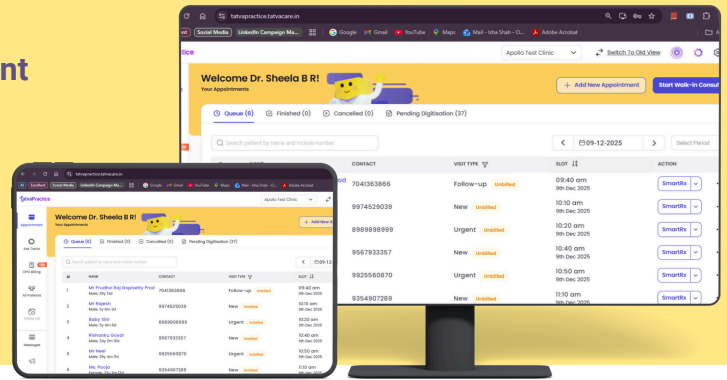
nt

tatvapractice.tatvacare.in
Social Media LinkedIn Campaign Ma... Google Gmail YouTube Maps Mail - Isha Shah - O... Adobe Acrobat
tice
Apollo Test Clinic
Switch To Old View
Welcome Dr. Sheela B R!
Your Appointments
+ Add New Appointment
Start Walk-in Consu
Queue (6) Finished (0) Cancelled (0) Pending Digitisation (37)
Search patient by name and mobile number
09-12-2025
Select Period

| CONTACT | VISIT TYPE | SLOT | ACTION |
|---|---|---|---|
| 7041363866 | Follow-up Unbilled | 09:40 am 9th Dec 2025 | SmartRx |
| 9974529039 | New Unbilled | 10:10 am 9th Dec 2025 | SmartRx |
| 8989896999 | Urgent Unbilled | 10:20 am 9th Dec 2025 | SmartRx |
| 9567933357 | New Unbilled | 10:40 am 9th Dec 2025 | SmartRx |
| 9925560870 | Urgent Unbilled | 10:50 am 9th Dec 2025 | SmartRx |
| 9354907289 | New Unbilled | 11:10 am 9th Dec 2025 | SmartRx |

tatvapractice.tatvacare.in
tatvaPractice
Appointment
Ask Tatva
OPD Billing
All Patients
Follow Up
Messages
Welcome Dr. Sheela B R!
Your Appointments
Apollo Test Clinic
+ Add New A
Queue (6) Finished (0) Cancelled (0) Pending Digitisation (37)
Search patient by name and mobile number
09-12

| # | NAME | CONTACT | VISIT TYPE | SLOT |
|---|---|---|---|---|
| 1 | Mr Prudhvi Raj Dopisetty Prod Male, 38y 0d | 7041363866 | Follow-up Unbilled | 09:40 am 9th Dec 2025 |
| 2 | Mr Rajesh Male, 7y 6m 9d | 9974529039 | New Unbilled | 10:10 am 9th Dec 2025 |
| 3 | Baby Shiv Male, 5y 6m 9d | 8989896999 | Urgent Unbilled | 10:20 am 9th Dec 2025 |
| 4 | Rishanku Goyal Male, 34y 2m 19d | 9567933357 | New Unbilled | 10:40 am 9th Dec 2025 |
| 5 | Mr Neel Male, 29y 4m 9d | 9925560870 | Urgent Unbilled | 10:50 am 9th Dec 2025 |
| 6 | Ms. Pooja Female, 31y 3m 10d | 9354907289 | New Unbilled | 11:10 am 9th Dec 2025 |